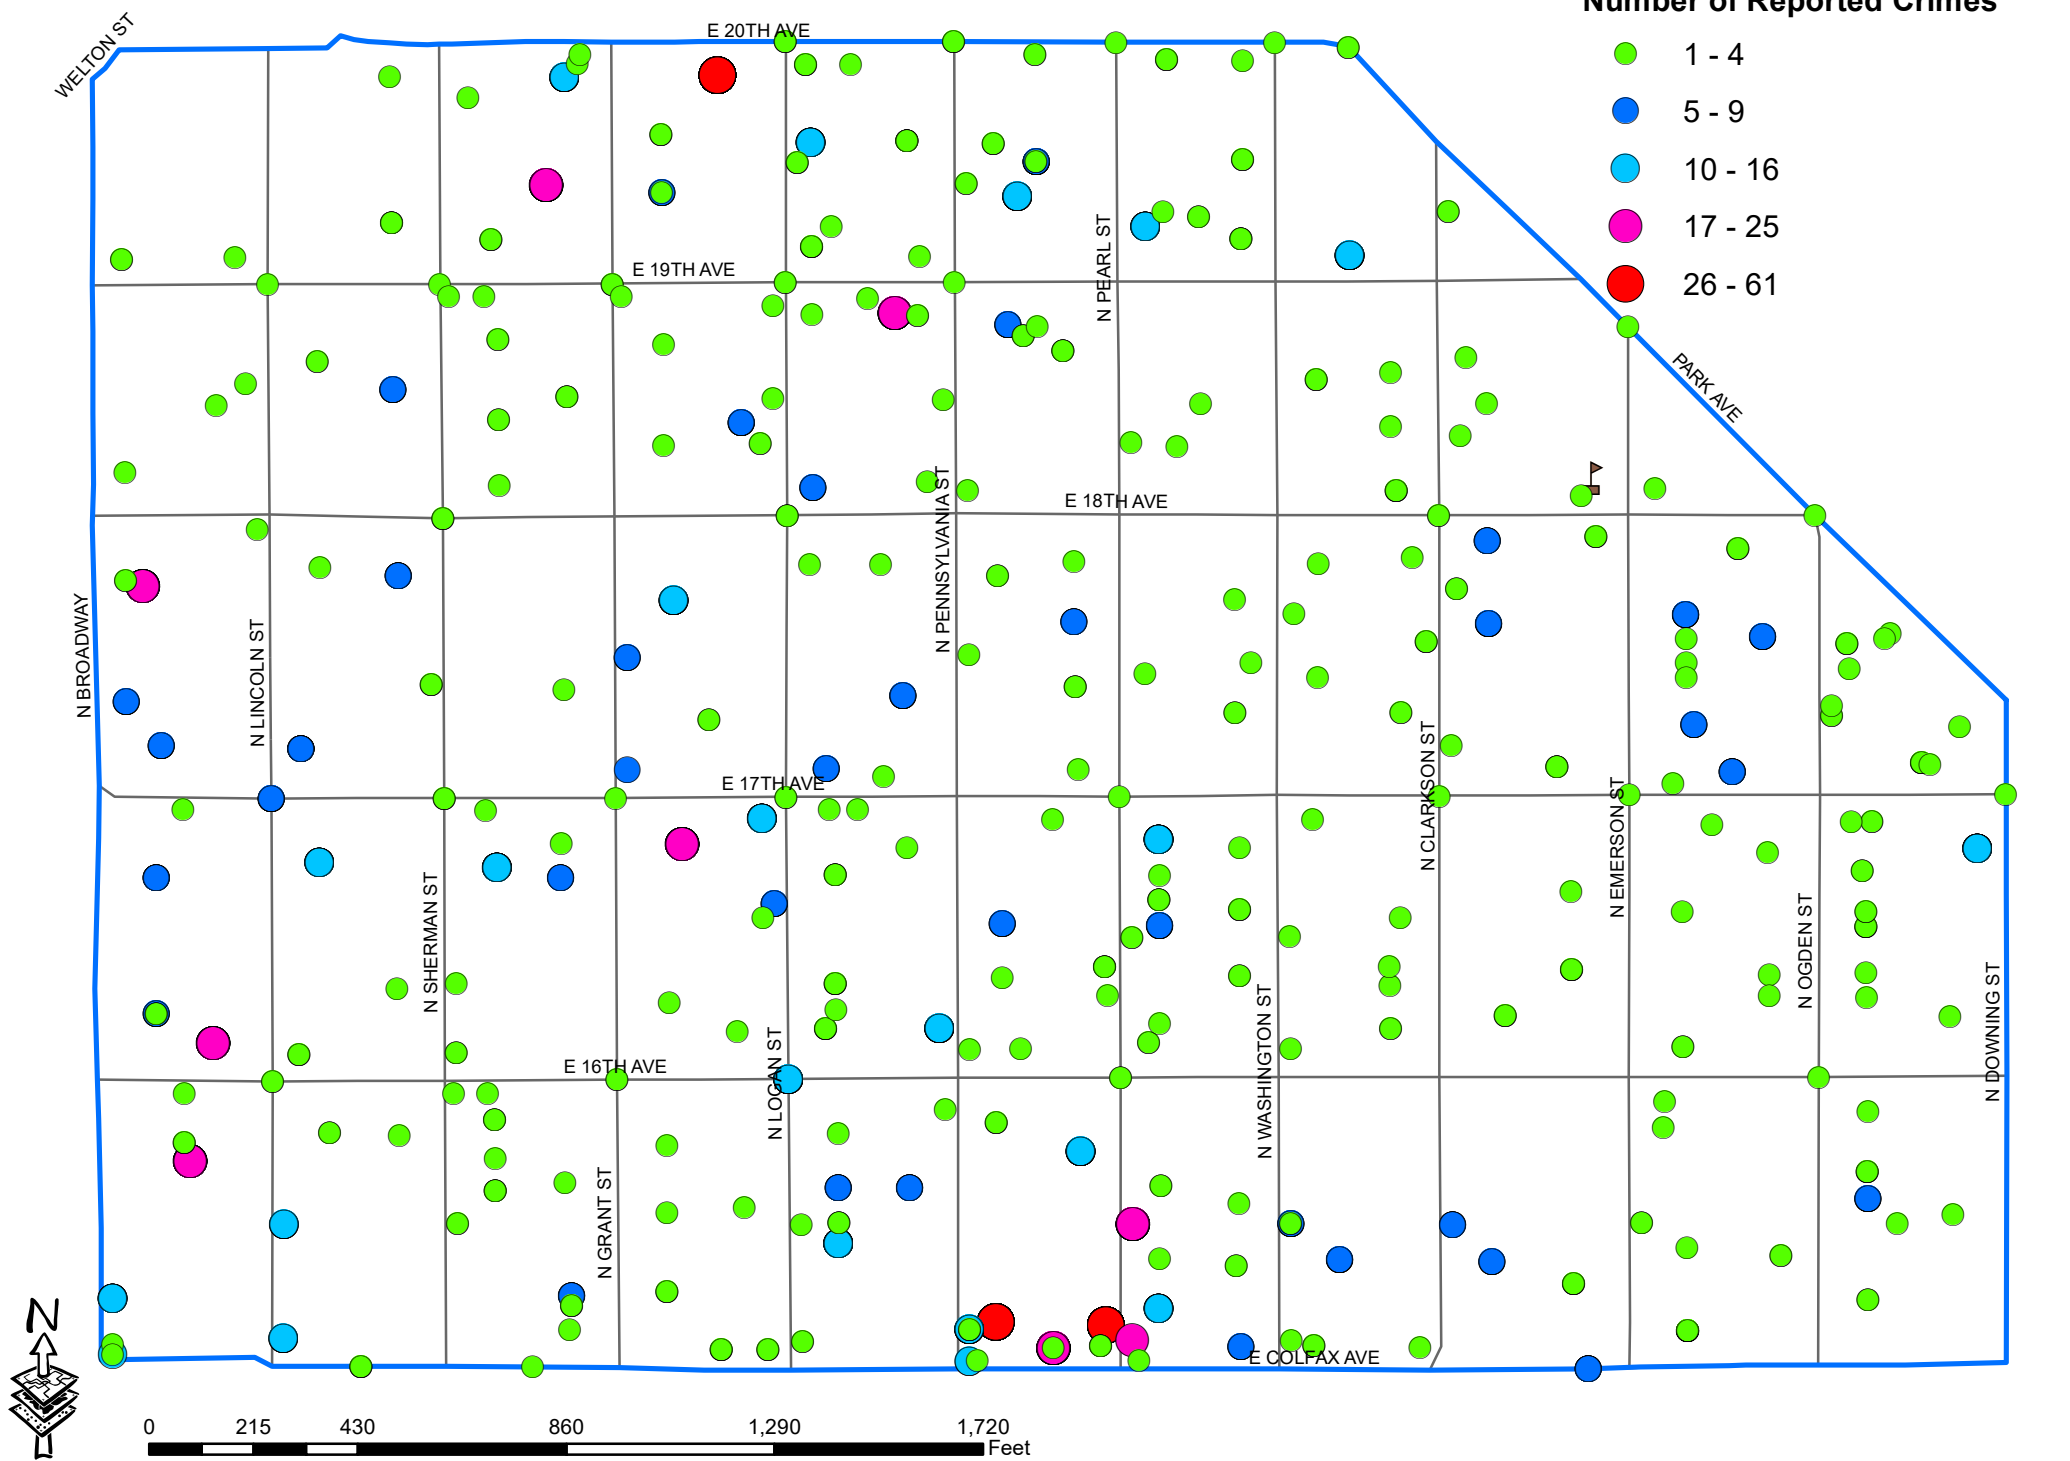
Number of Reported Crimes
1 - 4
5 - 9
10 - 16
17 - 25
26 - 61

WELTON ST
E 20TH AVE
E 19TH AVE
N PEARL ST
PARK AVE
E 18TH AVE
N PENNSYLVANIA ST
N BROADWAY
N LINCOLN ST
E 17TH AVE
N CLARKSON ST
N EMERSON ST
N SHERMAN ST
N OGDEN ST
N DOWNING ST
E 16TH AVE
N LOGAN ST
N WASHINGTON ST
N GRANT ST
E COLFAX AVE
N

0 215 430 860 1,290 1,720 Feet